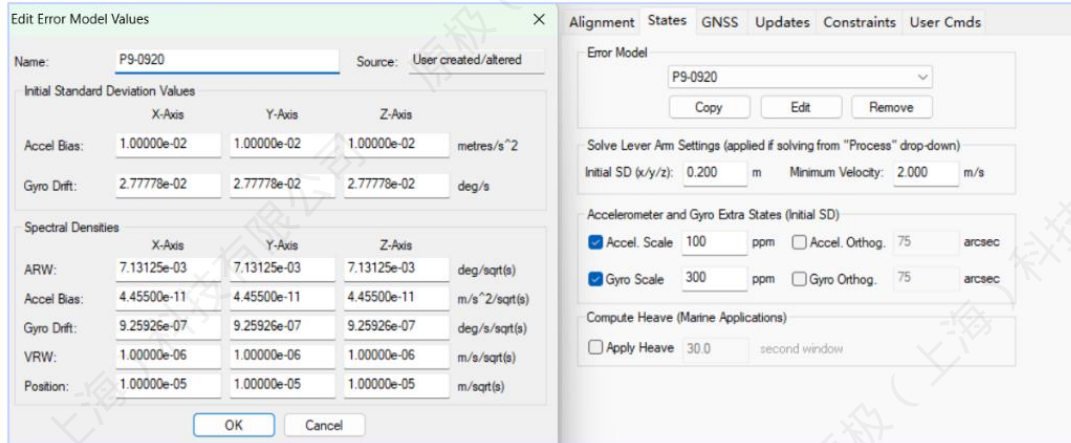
Edit Error Model Values

Name: P9-0920 Source: User created/altered

Initial Standard Deviation Values

|  | X-Axis | Y-Axis | Z-Axis |  |
|---|---|---|---|---|
| Accel Bias: | 1.00000e-02 | 1.00000e-02 | 1.00000e-02 | metres/s^2 |
| Gyro Drift: | 2.77778e-02 | 2.77778e-02 | 2.77778e-02 | deg/s |

Spectral Densities

|  | X-Axis | Y-Axis | Z-Axis |  |
|---|---|---|---|---|
| ARW: | 7.13125e-03 | 7.13125e-03 | 7.13125e-03 | deg/sqrt(s) |
| Accel Bias: | 4.45500e-11 | 4.45500e-11 | 4.45500e-11 | m/s^2/sqrt(s) |
| Gyro Drift: | 9.25926e-07 | 9.25926e-07 | 9.25926e-07 | deg/s/sqrt(s) |
| VRW: | 1.00000e-06 | 1.00000e-06 | 1.00000e-06 | m/s/sqrt(s) |
| Position: | 1.00000e-05 | 1.00000e-05 | 1.00000e-05 | m/sqrt(s) |

OK Cancel

Alignment States GNSS Updates Constraints User Cmds

Error Model
P9-0920
Copy Edit Remove

Solve Lever Arm Settings (applied if solving from "Process" drop-down)
Initial SD (x/y/z): 0.200 m Minimum Velocity: 2.000 m/s

Accelerometer and Gyro Extra States (Initial SD)
Accel. Scale 100 ppm Accel. Orthog. 75 arcsec
Gyro Scale 300 ppm Gyro Orthog. 75 arcsec

Compute Heave (Marine Applications)
Apply Heave 30.0 second window